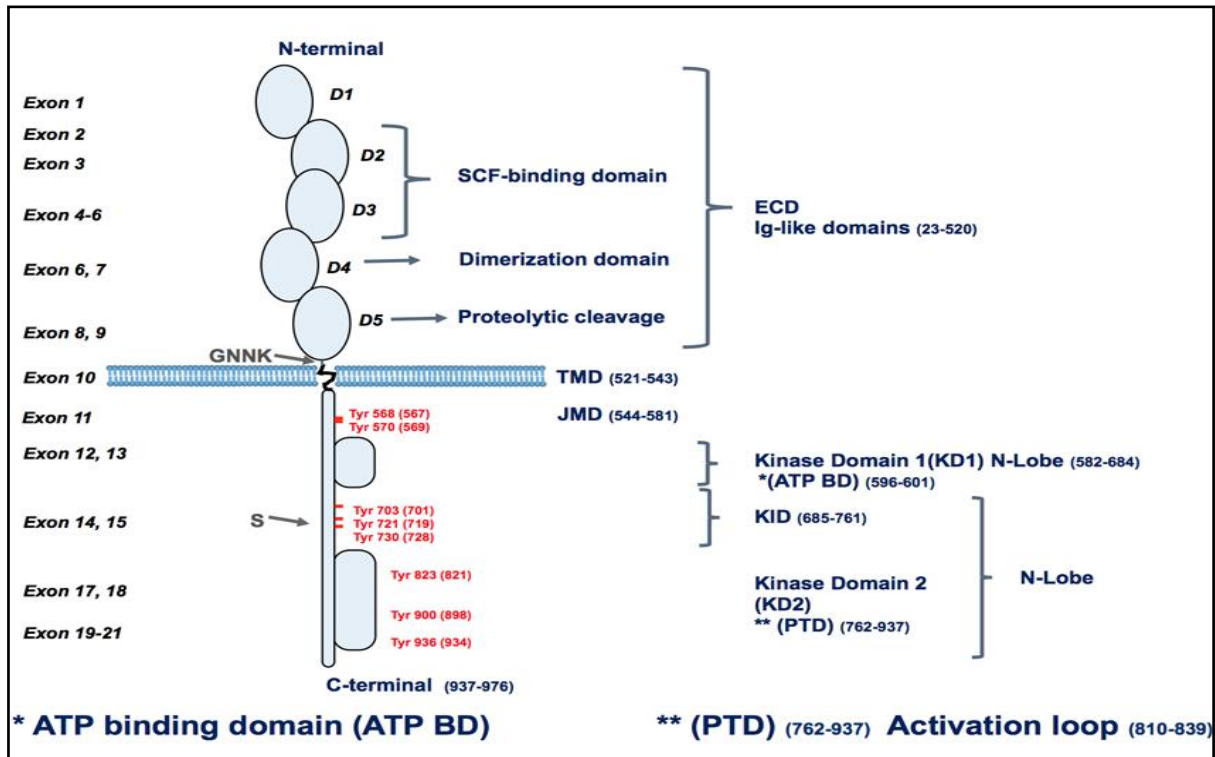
N-terminal

Exon 1
D1
Exon 2
Exon 3
D2
SCF-binding domain
Exon 4-6
D3
ECD
Ig-like domains (23-520)
Exon 6, 7
D4
Dimerization domain
Exon 8, 9
D5
Proteolytic cleavage
GNNK
Exon 10
TMD (521-543)
Exon 11
Tyr 568 (567)
Tyr 570 (569)
JMD (544-581)
Exon 12, 13
Kinase Domain 1(KD1) N-Lobe (582-684)
*(ATP BD) (596-601)
Exon 14, 15
S
Tyr 703 (701)
Tyr 721 (719)
Tyr 730 (728)
KID (685-761)
Tyr 823 (821)
Exon 17, 18
Kinase Domain 2
(KD2)
N-Lobe
Tyr 900 (898)
Exon 19-21
** (PTD) (762-937)
Tyr 936 (934)
C-terminal (937-976)

* ATP binding domain (ATP BD)

** (PTD) (762-937) Activation loop (810-839)